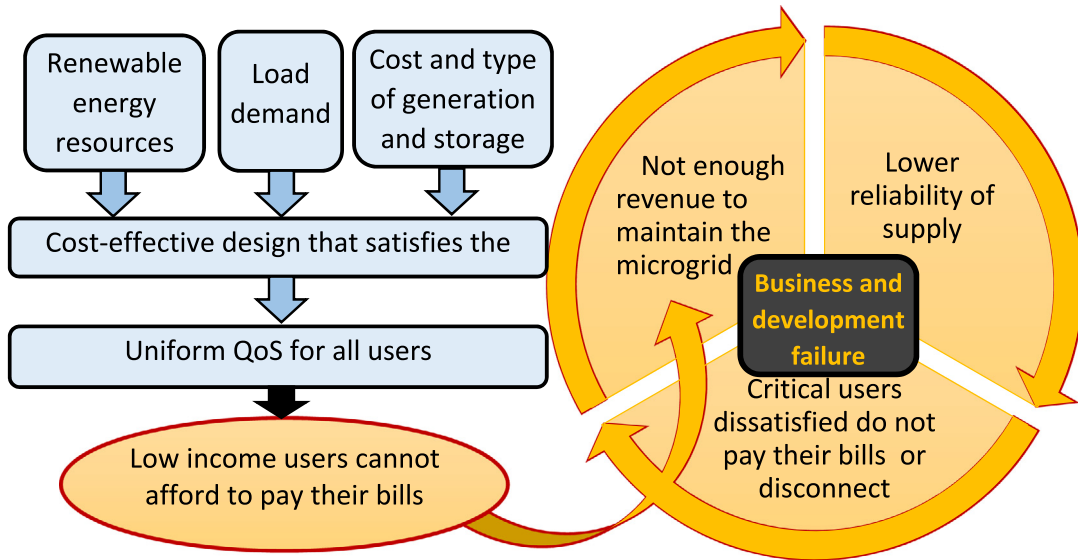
Renewable energy resources

Load demand

Cost and type of generation and storage

Cost-effective design that satisfies the

Uniform QoS for all users

Low income users cannot afford to pay their bills

Not enough revenue to maintain the microgrid

Lower reliability of supply

Business and development failure

Critical users dissatisfied do not pay their bills or disconnect